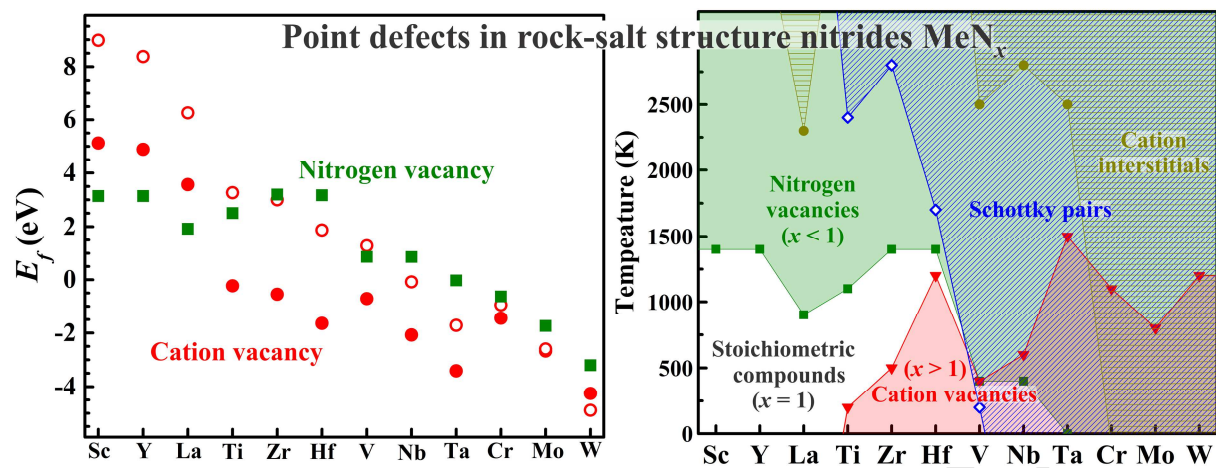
Point defects in rock-salt structure nitrides MeN$_x$

$E_f$ (eV)

8
6
4
2
0
-2
-4

Nitrogen vacancy

Cation vacancy

Sc Y La Ti Zr Hf V Nb Ta Cr Mo W

Tempeature (K)

2500
2000
1500
1000
500
0

Nitrogen vacancies ($x$ < 1)

Schottky pairs

Cation interstitials

Stoichiometric compounds ($x$ = 1)

($x$ > 1) Cation vacancies

Sc Y La Ti Zr Hf V Nb Ta Cr Mo W